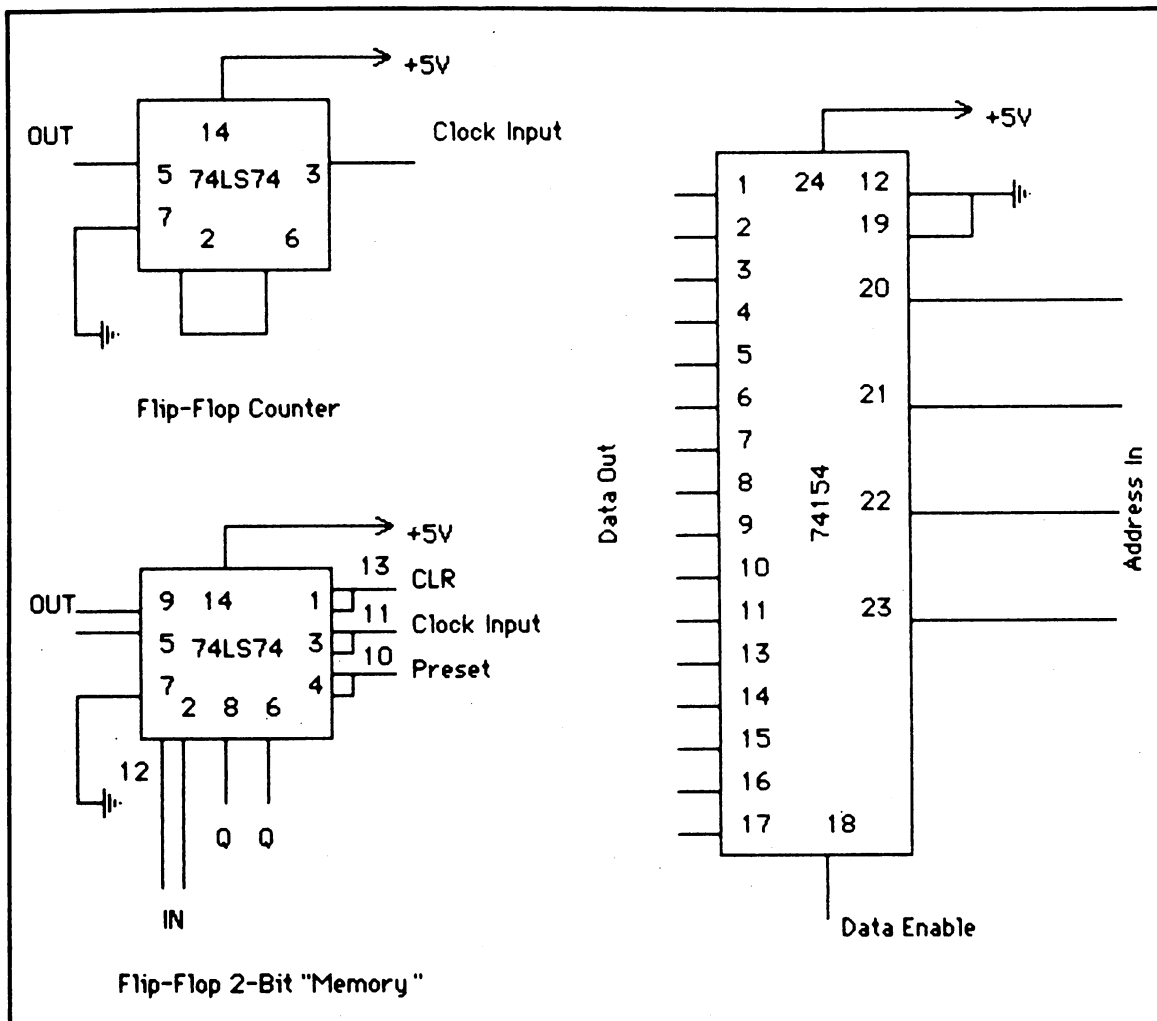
+5V
OUT
14
Clock Input
5 74LS74 3
7
2 6

Flip-Flop Counter

+5V
OUT
9 14
1
13 CLR
11 Clock Input
5 74LS74 3
10 Preset
4
7
2 8 6
12
Q Q
IN

Flip-Flop 2-Bit "Memory"

+5V
1 24 12
2 19
3
20
4
5
6
21
7
8
74154
22
9
10
11
23
13
14
15
16
17 18
Data Out
Address In
Data Enable